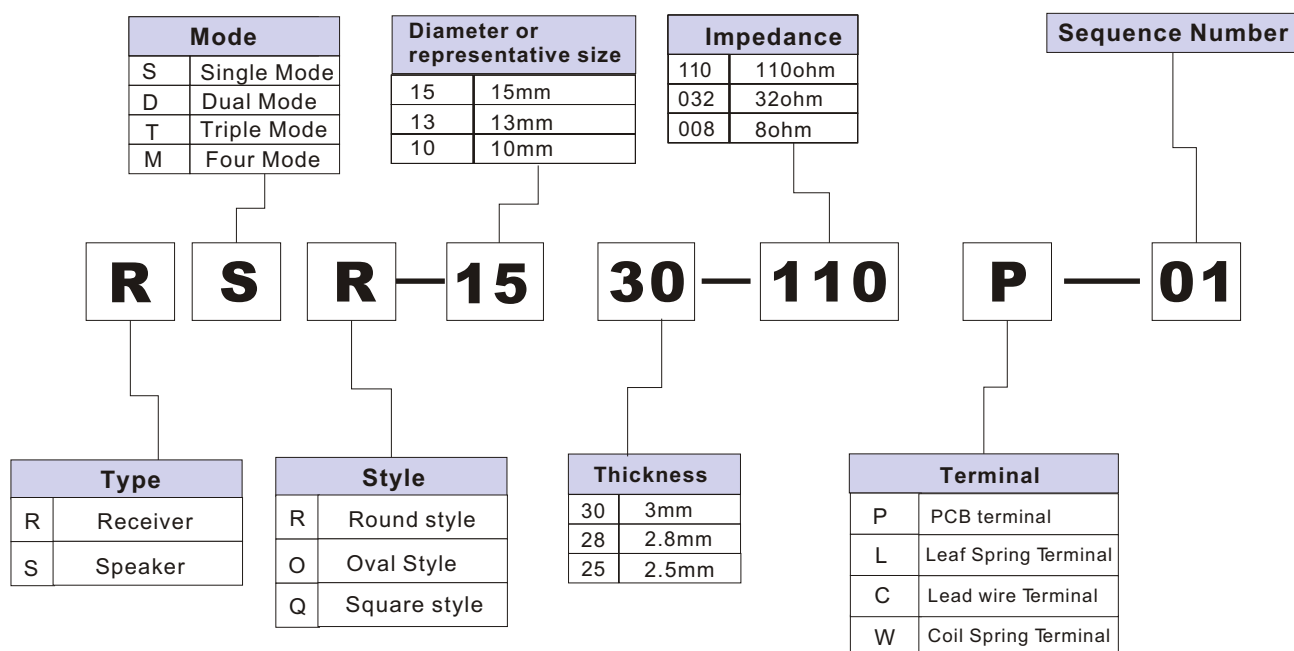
| Mode | |
|---|---|
| S | Single Mode |
| D | Dual Mode |
| T | Triple Mode |
| M | Four Mode |

| Diameter or representative size | |
|---|---|
| 15 | 15mm |
| 13 | 13mm |
| 10 | 10mm |

| Impedance | |
|---|---|
| 110 | 110ohm |
| 032 | 32ohm |
| 008 | 8ohm |

Sequence Number

R S R — 15 30 — 110 P — 01

| Type | |
|---|---|
| R | Receiver |
| S | Speaker |

| Style | |
|---|---|
| R | Round style |
| O | Oval Style |
| Q | Square style |

| Thickness | |
|---|---|
| 30 | 3mm |
| 28 | 2.8mm |
| 25 | 2.5mm |

| Terminal | |
|---|---|
| P | PCB terminal |
| L | Leaf Spring Terminal |
| C | Lead wire Terminal |
| W | Coil Spring Terminal |